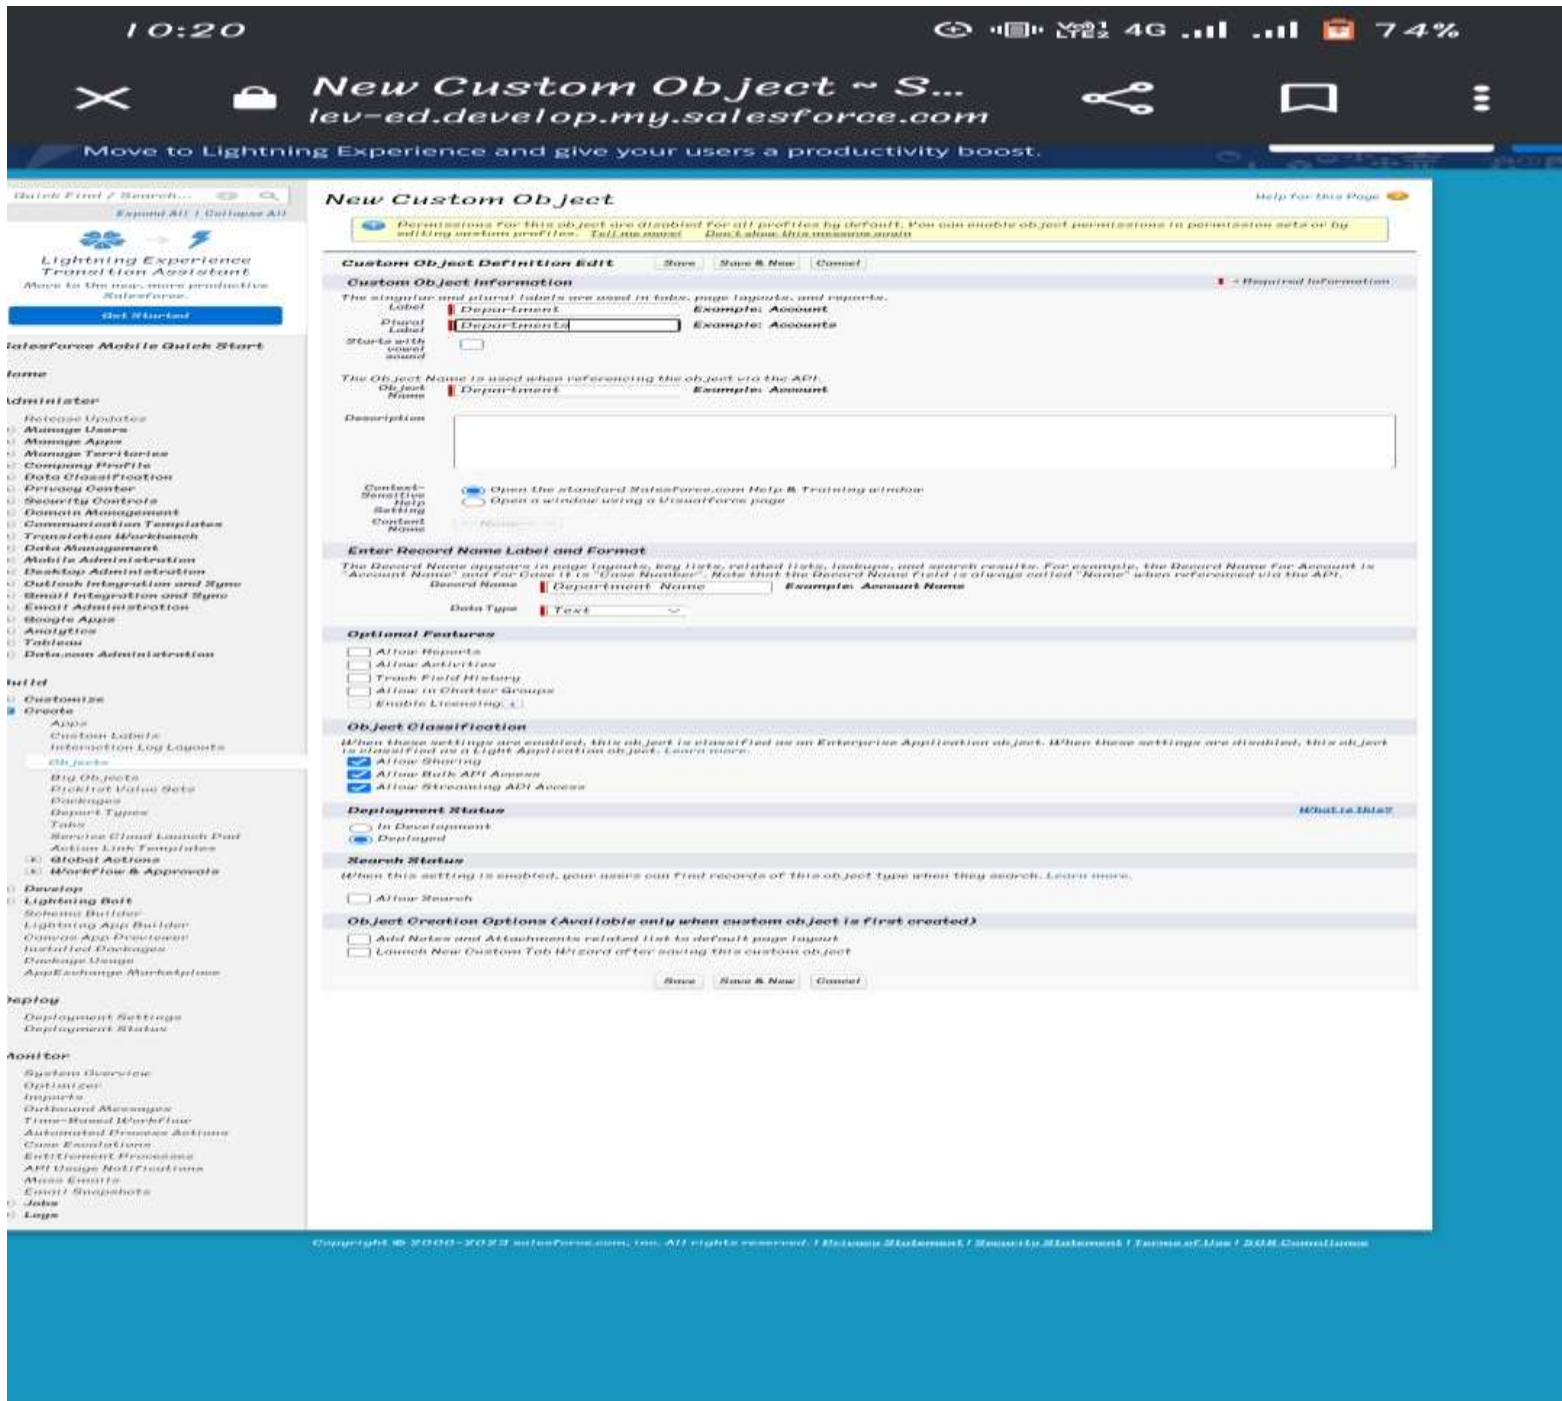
10:20

4G 74%

New Custom Object ~ S...
lev-ed.develop.my.salesforce.com

Move to Lightning Experience and give your users a productivity boost.

Quick Find / Search...
Expand All | Collapse All

Lightning Experience Transition Assistant
Move to the new, more productive Salesforce.
Get Started

Salesforce Mobile Quick Start

Home

Administer
Release Updates
Manage Users
Manage Apps
Manage Territories
Company Profile
Data Classification
Privacy Center
Security Controls
Domain Management
Communication Templates
Translation Workbench
Data Management
Mobile Administration
Desktop Administration
Outlook Integration and Sync
Gmail Integration and Sync
Email Administration
Google Apps
Analytics
Tableau
Data.com Administration

Build
Customize
Create
Apps
Custom Labels
Interaction Log Layouts
Objects
Big Objects
Picklist Value Sets
Packages
Report Types
Tabs
Service Cloud Launch Pad
Action Link Templates
Global Actions
Workflow & Approvals
Develop
Lightning Bolt
Schema Builder
Lightning App Builder
Canvas App Previewer
Installed Packages
Package Usage
AppExchange Marketplace

Deploy
Deployment Settings
Deployment Status

Monitor
System Overview
Optimizer
Imports
Outbound Messages
Time-Based Workflow
Automated Process Actions
Case Escalations
Entitlement Processes
API Usage Notifications
Mass Emails
Email Snapshots
Jobs
Logs

New Custom Object
Help for this Page

Permissions for this object are disabled for all profiles by default. You can enable object permissions in permission sets or by editing custom profiles. Tell me more! Don't show this message again

Custom Object Definition Edit
Save | Save & New | Cancel

Custom Object Information
= Required Information
The singular and plural labels are used in tabs, page layouts, and reports.
Label: Department Example: Account
Plural Label: Departments Example: Accounts
Starts with vowel sound

The Object Name is used when referencing the object via the API.
Object Name: Department Example: Account

Description

Context-Sensitive Help Setting
Open the standard Salesforce.com Help & Training window
Open a window using a Visualforce page
Content Name: --None--

Enter Record Name Label and Format
The Record Name appears in page layouts, key lists, related lists, lookups, and search results. For example, the Record Name for Account is "Account Name" and for Case it is "Case Number". Note that the Record Name field is always called "Name" when referenced via the API.
Record Name: Department Name Example: Account Name
Data Type: Text

Optional Features
Allow Reports
Allow Activities
Track Field History
Allow in Chatter Groups
Enable Licensing

Object Classification
When these settings are enabled, this object is classified as an Enterprise Application object. When these settings are disabled, this object is classified as a Light Application object. Learn more.
Allow Sharing
Allow Bulk API Access
Allow Streaming API Access

Deployment Status
What is this?
In Development
Deployed

Search Status
When this setting is enabled, your users can find records of this object type when they search. Learn more.
Allow Search

Object Creation Options (Available only when custom object is first created)
Add Notes and Attachments related list to default page layout
Launch New Custom Tab Wizard after saving this custom object

Save | Save & New | Cancel

Copyright © 2000-2023 salesforce.com, inc. All rights reserved. | Privacy Statement | Security Statement | Terms of Use | 508 Compliance